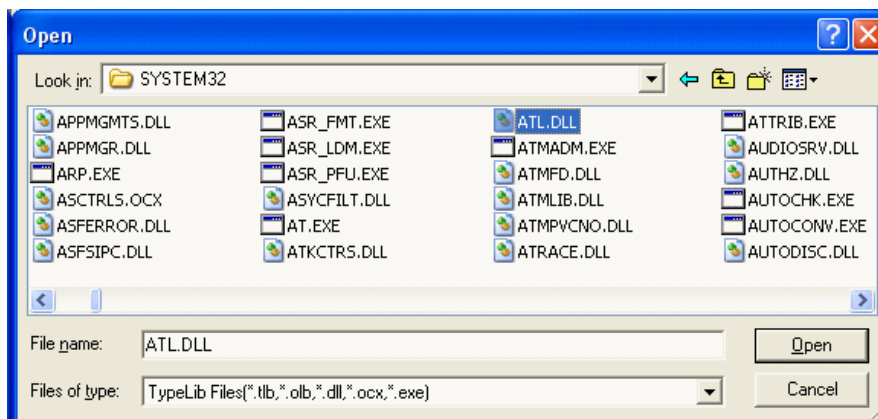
Open

Look in: SYSTEM32

APPMGMTS.DLL
APPMGR.DLL
ARP.EXE
ASCTRLS.OCX
ASFERROR.DLL
ASFSIPC.DLL

ASR_FMT.EXE
ASR_LDM.EXE
ASR_PFU.EXE
ASYCFILT.DLL
AT.EXE
ATKCTRS.DLL

ATL.DLL
ATMADM.EXE
ATMFD.DLL
ATMLIB.DLL
ATMPVCNO.DLL
ATRACE.DLL

ATTRIB.EXE
AUDIOSRV.DLL
AUTHZ.DLL
AUTOCHK.EXE
AUTOCONV.EXE
AUTODISC.DLL

File name: ATL.DLL
Open

Files of type: TypeLib Files(*.tlb,*.olb,*.dll,*.ocx,*.exe)
Cancel